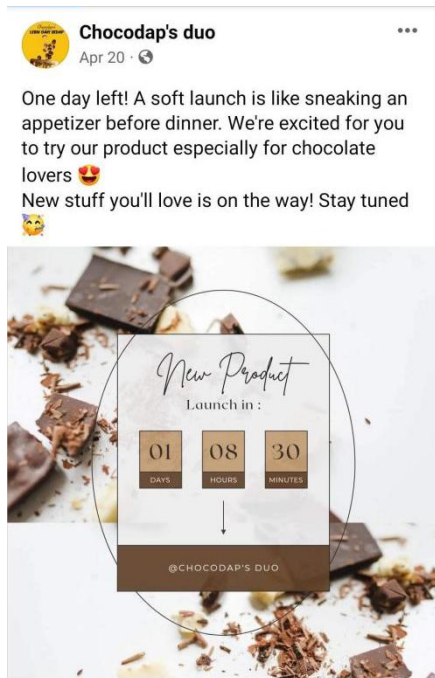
Chocodap's duo
Apr 20 · 

One day left! A soft launch is like sneaking an appetizer before dinner. We're excited for you to try our product especially for chocolate lovers 😍
New stuff you'll love is on the way! Stay tuned 🥳

New Product
Launch in :

| 01 | 08 | 30 |
|---|---|---|
| DAYS | HOURS | MINUTES |

@CHOCODAP'S DUO